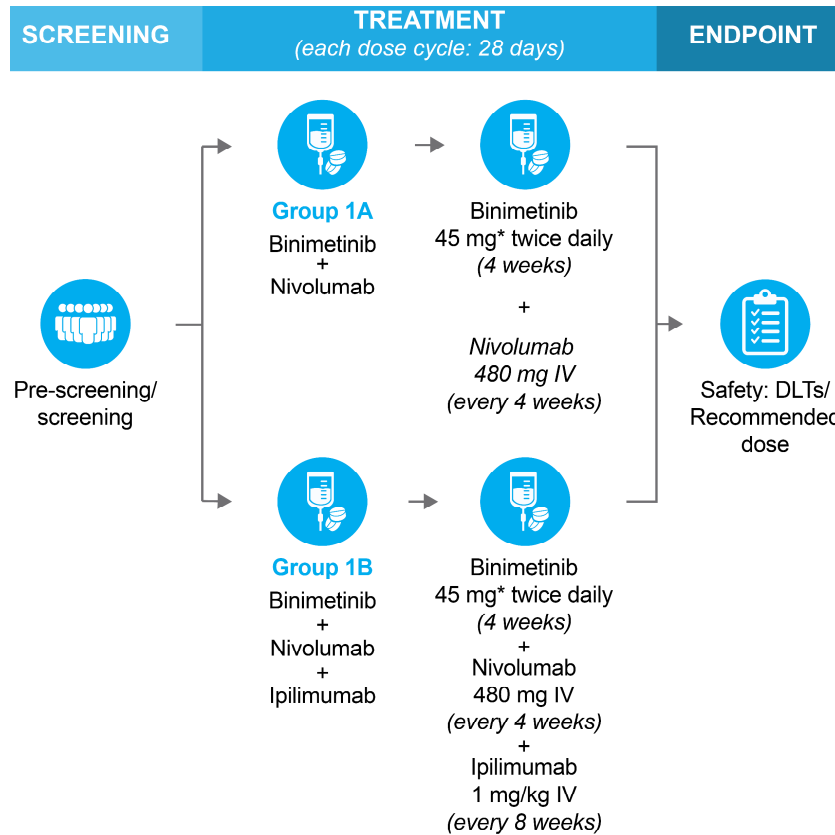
SCREENING

TREATMENT
(each dose cycle: 28 days)

ENDPOINT

Pre-screening/ screening

Group 1A
Binimetinib
+
Nivolumab

Binimetinib
45 mg* twice daily
(4 weeks)

+

Nivolumab
480 mg IV
(every 4 weeks)

Group 1B
Binimetinib
+
Nivolumab
+
Ipilimumab

Binimetinib
45 mg* twice daily
(4 weeks)
+
Nivolumab
480 mg IV
(every 4 weeks)
+
Ipilimumab
1 mg/kg IV
(every 8 weeks)

Safety: DLTs/ Recommended dose